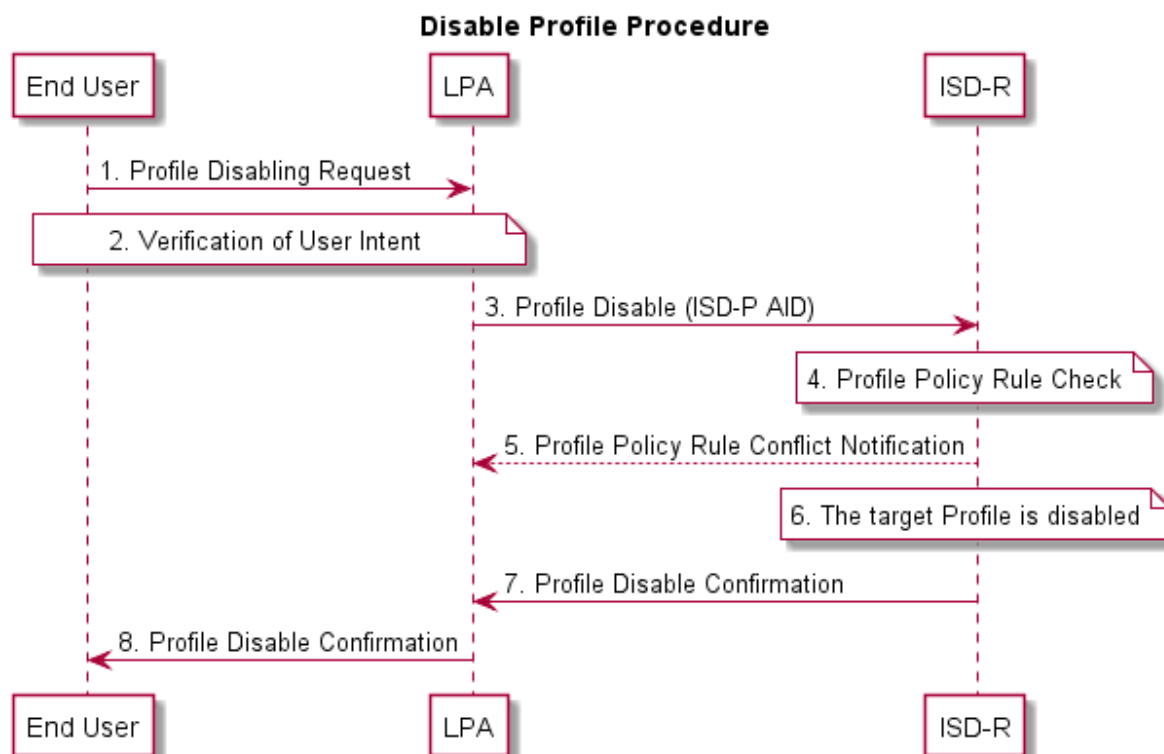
Disable Profile Procedure

End User

LPA

ISD-R

1. Profile Disabling Request

2. Verification of User Intent

3. Profile Disable (ISD-P AID)

4. Profile Policy Rule Check

5. Profile Policy Rule Conflict Notification

6. The target Profile is disabled

7. Profile Disable Confirmation

8. Profile Disable Confirmation

End User

LPA

ISD-R